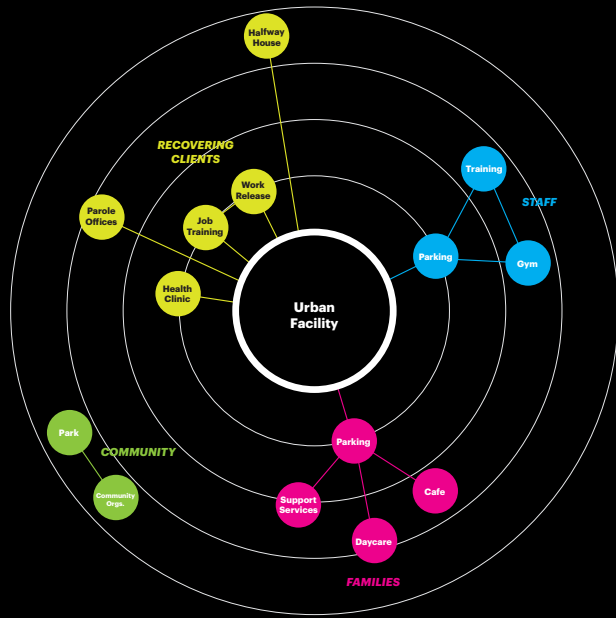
Halfway House

RECOVERING CLIENTS

Work Release

Parole Offices

Job Training

Health Clinic

Training

STAFF

Parking

Gym

Urban Facility

Park

COMMUNITY

Community Orgs.

Parking

Support Services

Cafe

Daycare

FAMILIES